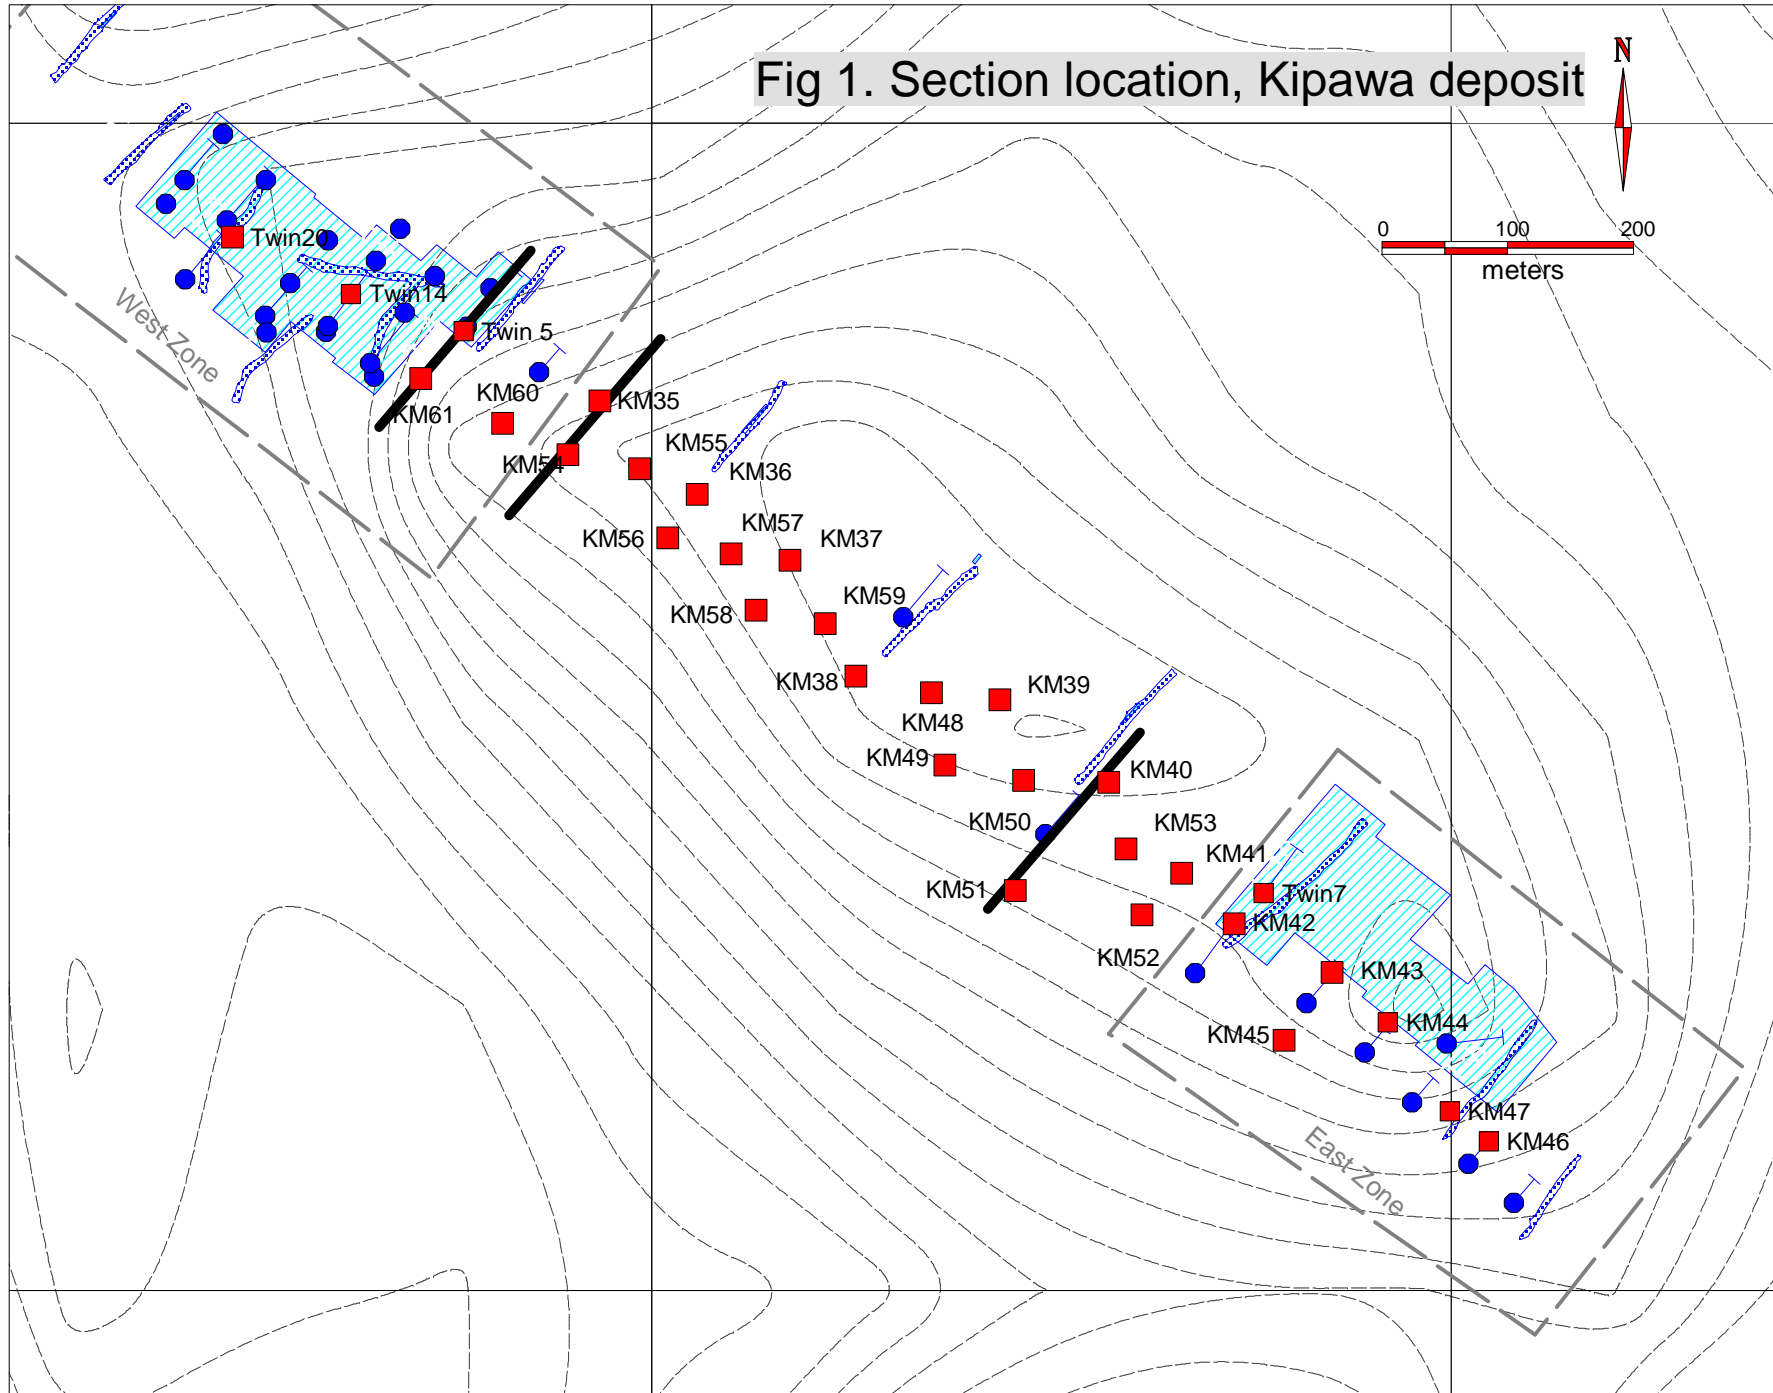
Fig 1. Section location, Kipawa deposit

N

0 100 200
meters

West Zone

Twin20
Twin14
Twin 5
KM61
KM60
KM35
KM54
KM55
KM36
KM56
KM57
KM37
KM58
KM59
KM38
KM39
KM48
KM49
KM40
KM50
KM53
KM41
KM51
Twin7
KM42
KM52
KM43
KM44
KM45
KM47
KM46

East Zone